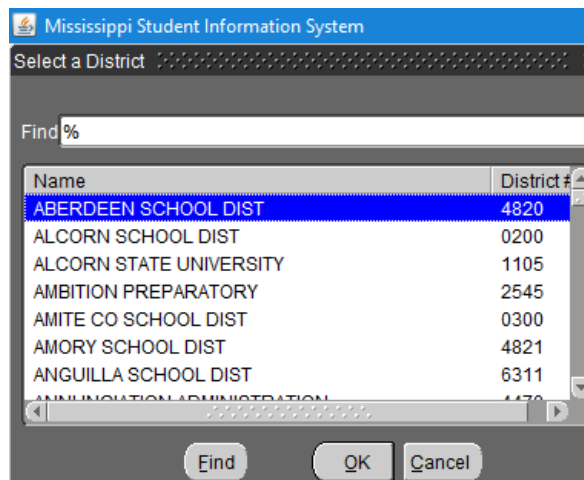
Mississippi Student Information System

Select a District

Find %

| Name | District # |
|---|---|
| ABERDEEN SCHOOL DIST | 4820 |
| ALCORN SCHOOL DIST | 0200 |
| ALCORN STATE UNIVERSITY | 1105 |
| AMBITION PREPARATORY | 2545 |
| AMITE CO SCHOOL DIST | 0300 |
| AMORY SCHOOL DIST | 4821 |
| ANGUILLA SCHOOL DIST | 6311 |
| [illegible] | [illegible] |

Find OK Cancel